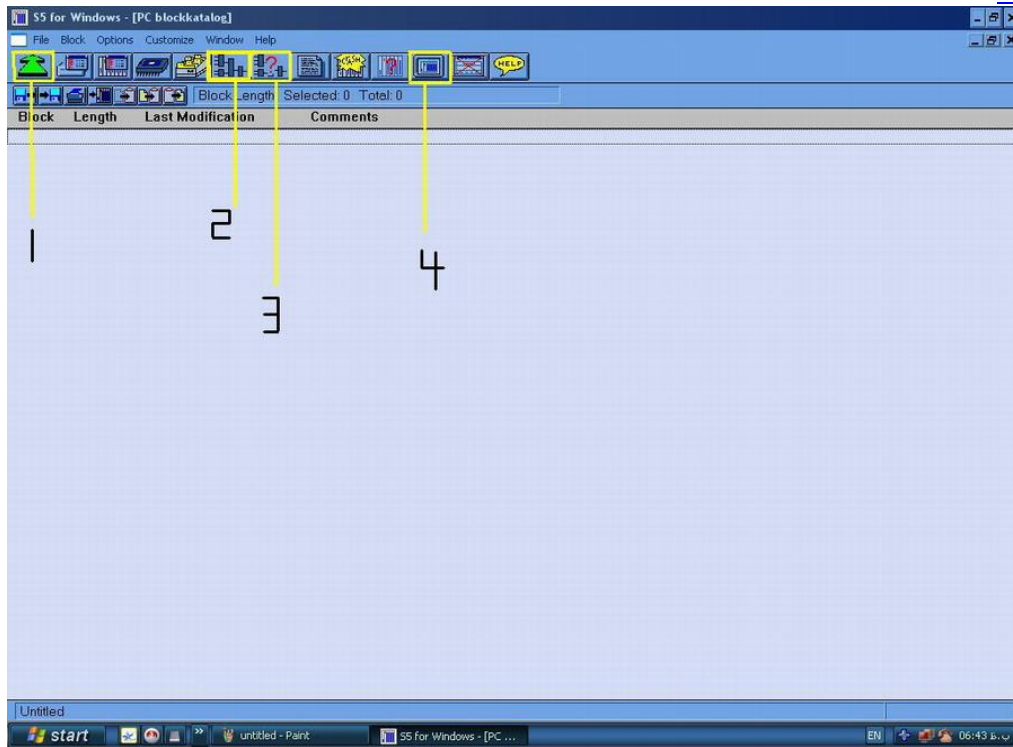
S5 for Windows - [PC blockkatalog]

File Block Options Customize Window Help

HELP

Block Length Selected: 0 Total: 0

Block Length Last Modification Comments

1

2

3

4

Untitled

start

untitled - Paint

S5 for Windows - [PC ...

EN

06:43 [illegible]